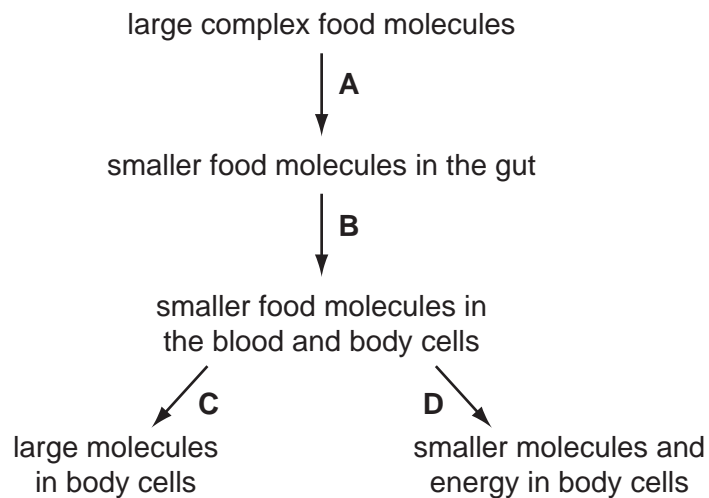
large complex food molecules

A

smaller food molecules in the gut

B

smaller food molecules in the blood and body cells

C

D

large molecules in body cells

smaller molecules and energy in body cells